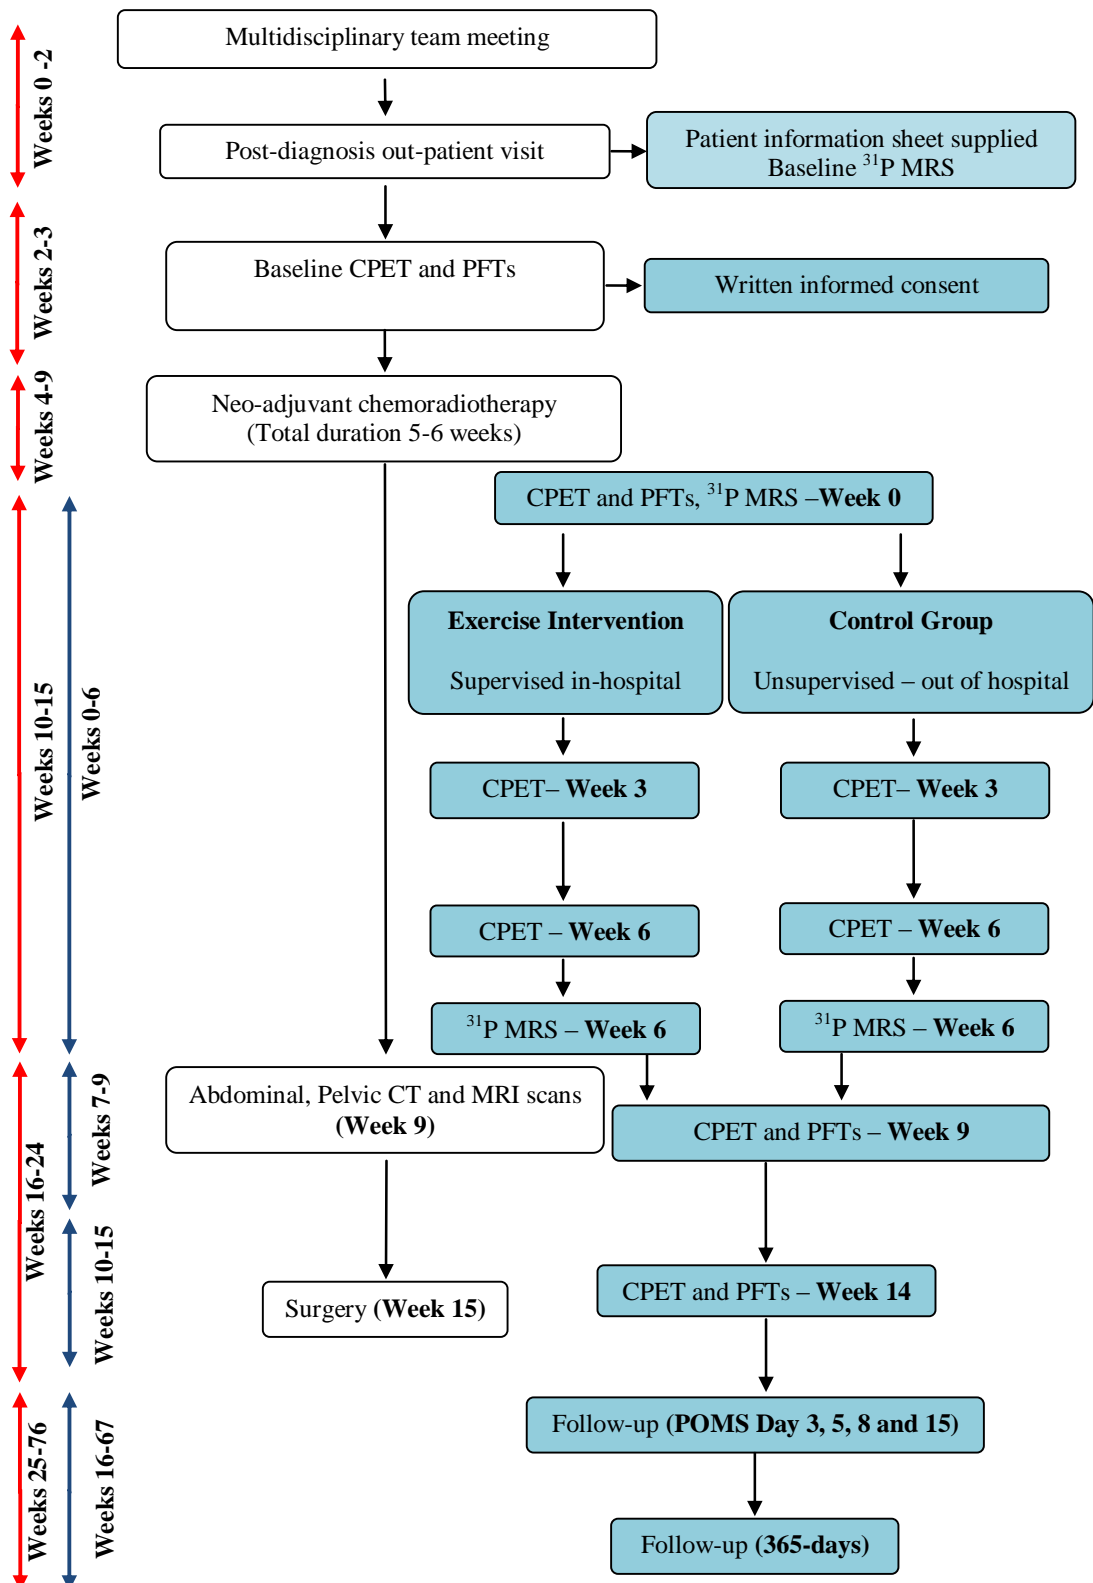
Weeks 0 -2

Multidisciplinary team meeting

Post-diagnosis out-patient visit

Patient information sheet supplied Baseline $^{31}$P MRS

Weeks 2-3

Baseline CPET and PFTs

Written informed consent

Weeks 4-9

Neo-adjuvant chemoradiotherapy (Total duration 5-6 weeks)

Weeks 10-15

Weeks 0-6

CPET and PFTs, $^{31}$P MRS –**Week 0**

**Exercise Intervention**

Supervised in-hospital

**Control Group**

Unsupervised – out of hospital

CPET– **Week 3**

CPET– **Week 3**

CPET – **Week 6**

CPET – **Week 6**

$^{31}$P MRS – **Week 6**

$^{31}$P MRS – **Week 6**

Weeks 16-24

Weeks 7-9

Abdominal, Pelvic CT and MRI scans **(Week 9)**

CPET and PFTs – **Week 9**

Weeks 10-15

Surgery **(Week 15)**

CPET and PFTs – **Week 14**

Weeks 25-76

Weeks 16-67

Follow-up **(POMS Day 3, 5, 8 and 15)**

Follow-up **(365-days)**